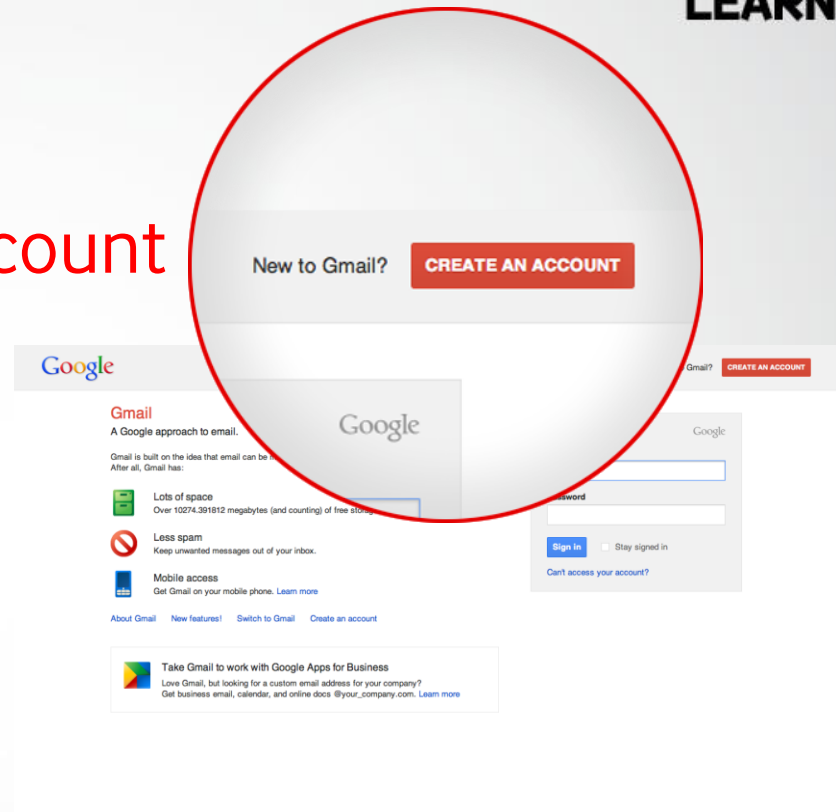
LEARN

count

New to Gmail? CREATE AN ACCOUNT

Google

Google

Gmail? CREATE AN ACCOUNT

Gmail
A Google approach to email.

Gmail is built on the idea that email can be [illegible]
After all, Gmail has:

Lots of space
Over 10274.391812 megabytes (and counting) of free storag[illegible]

Less spam
Keep unwanted messages out of your inbox.

Mobile access
Get Gmail on your mobile phone. Learn more

About Gmail New features! Switch to Gmail Create an account

Take Gmail to work with Google Apps for Business
Love Gmail, but looking for a custom email address for your company?
Get business email, calendar, and online docs @your_company.com. Learn more

Google

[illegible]assword

Sign in Stay signed in

Can't access your account?